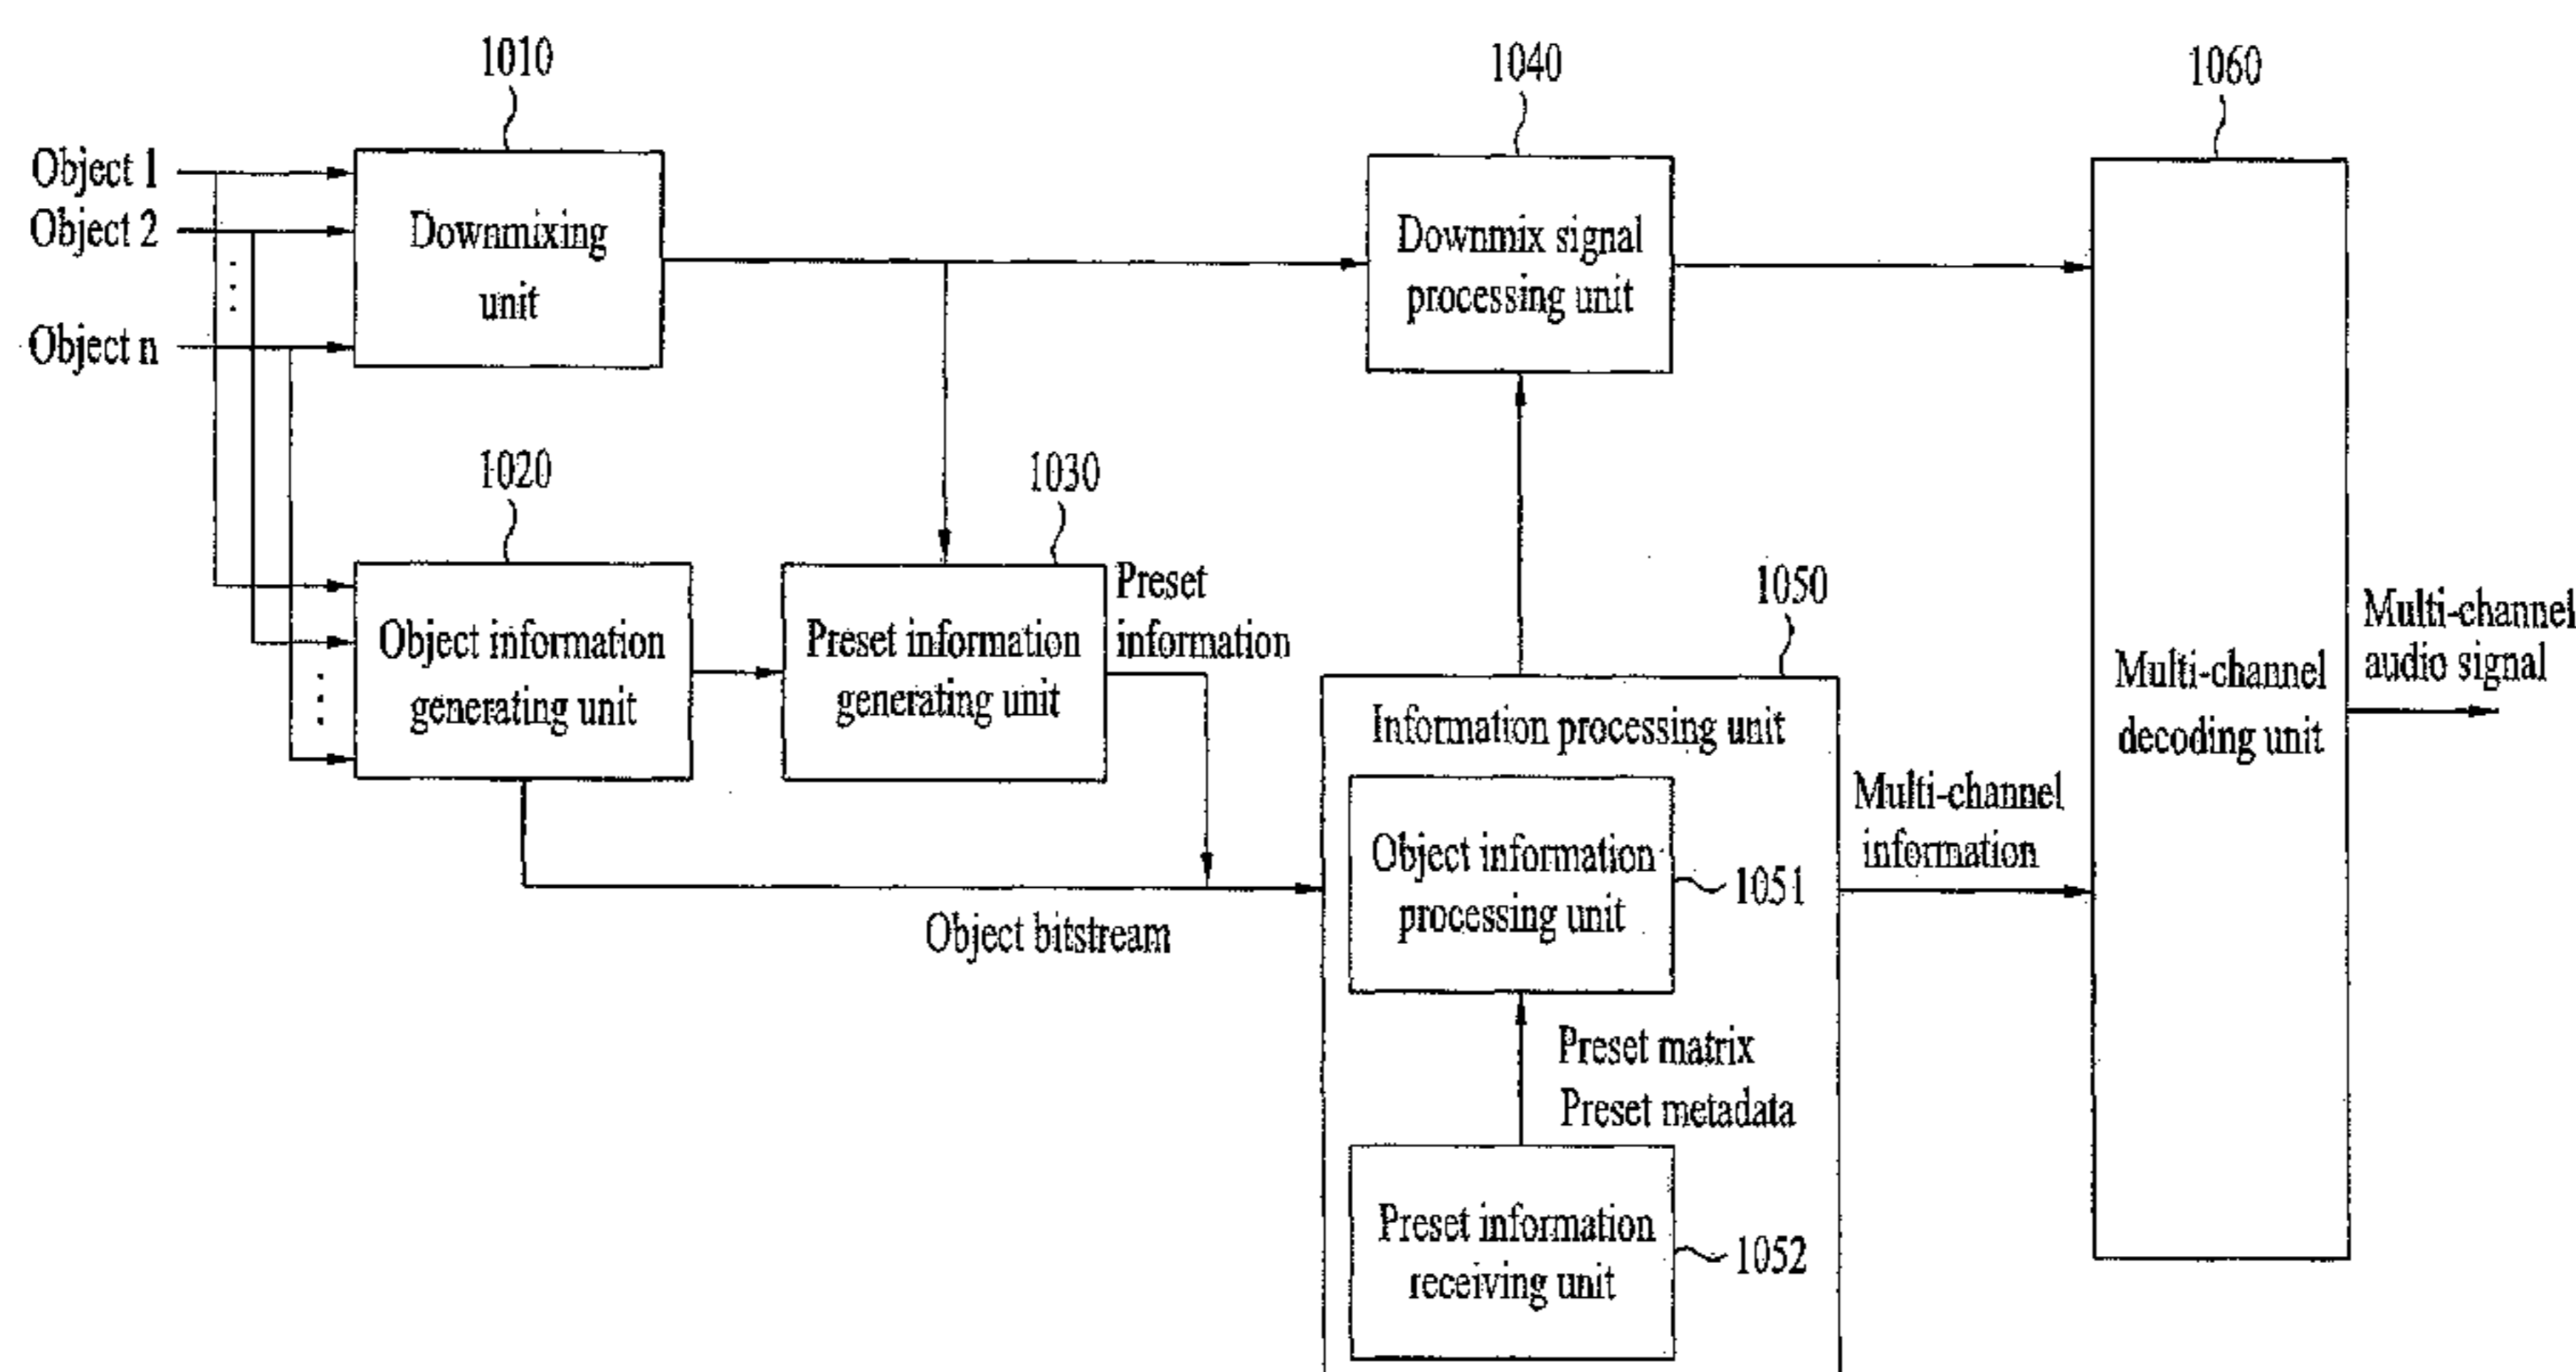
1010

Object 1
Object 2
⋮
Object n

Downmixing unit

1040

Downmix signal processing unit

1060

1020

Object information generating unit

1030

Preset information generating unit

Preset information

1050

Information processing unit

Object information processing unit

1051

Preset matrix
Preset metadata

Preset information receiving unit

1052

Object bitstream

Multi-channel information

Multi-channel decoding unit

Multi-channel audio signal